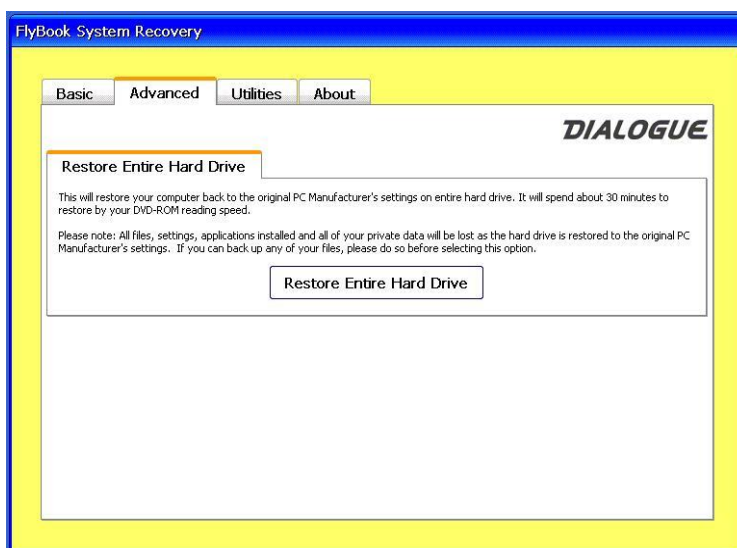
FlyBook System Recovery

Basic | Advanced | Utilities | About

DIALOGUE

Restore Entire Hard Drive

This will restore your computer back to the original PC Manufacturer's settings on entire hard drive. It will spend about 30 minutes to restore by your DVD-ROM reading speed.

Please note: All files, settings, applications installed and all of your private data will be lost as the hard drive is restored to the original PC Manufacturer's settings. If you can back up any of your files, please do so before selecting this option.

Restore Entire Hard Drive